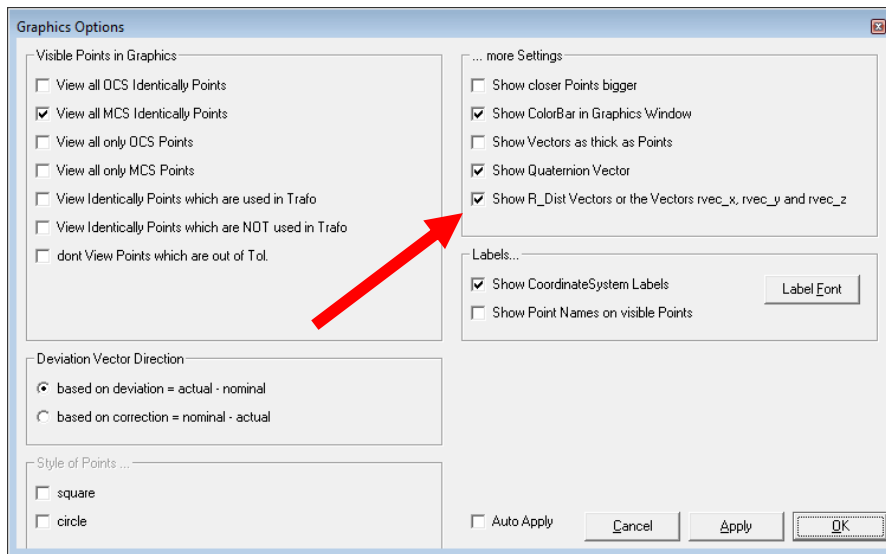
Graphics Options

Visible Points in Graphics

View all OCS Identically Points

View all MCS Identically Points

View all only OCS Points

View all only MCS Points

View Identically Points which are used in Trafo

View Identically Points which are NOT used in Trafo

dont View Points which are out of Tol.

... more Settings

Show closer Points bigger

Show ColorBar in Graphics Window

Show Vectors as thick as Points

Show Quaternion Vector

Show R_Dist Vectors or the Vectors rvec_x, rvec_y and rvec_z

Labels...

Show CoordinateSystem Labels

Label Font

Show Point Names on visible Points

Deviation Vector Direction

based on deviation = actual - nominal

based on correction = nominal - actual

Style of Points ...

square

circle

Auto Apply

Cancel

Apply

OK